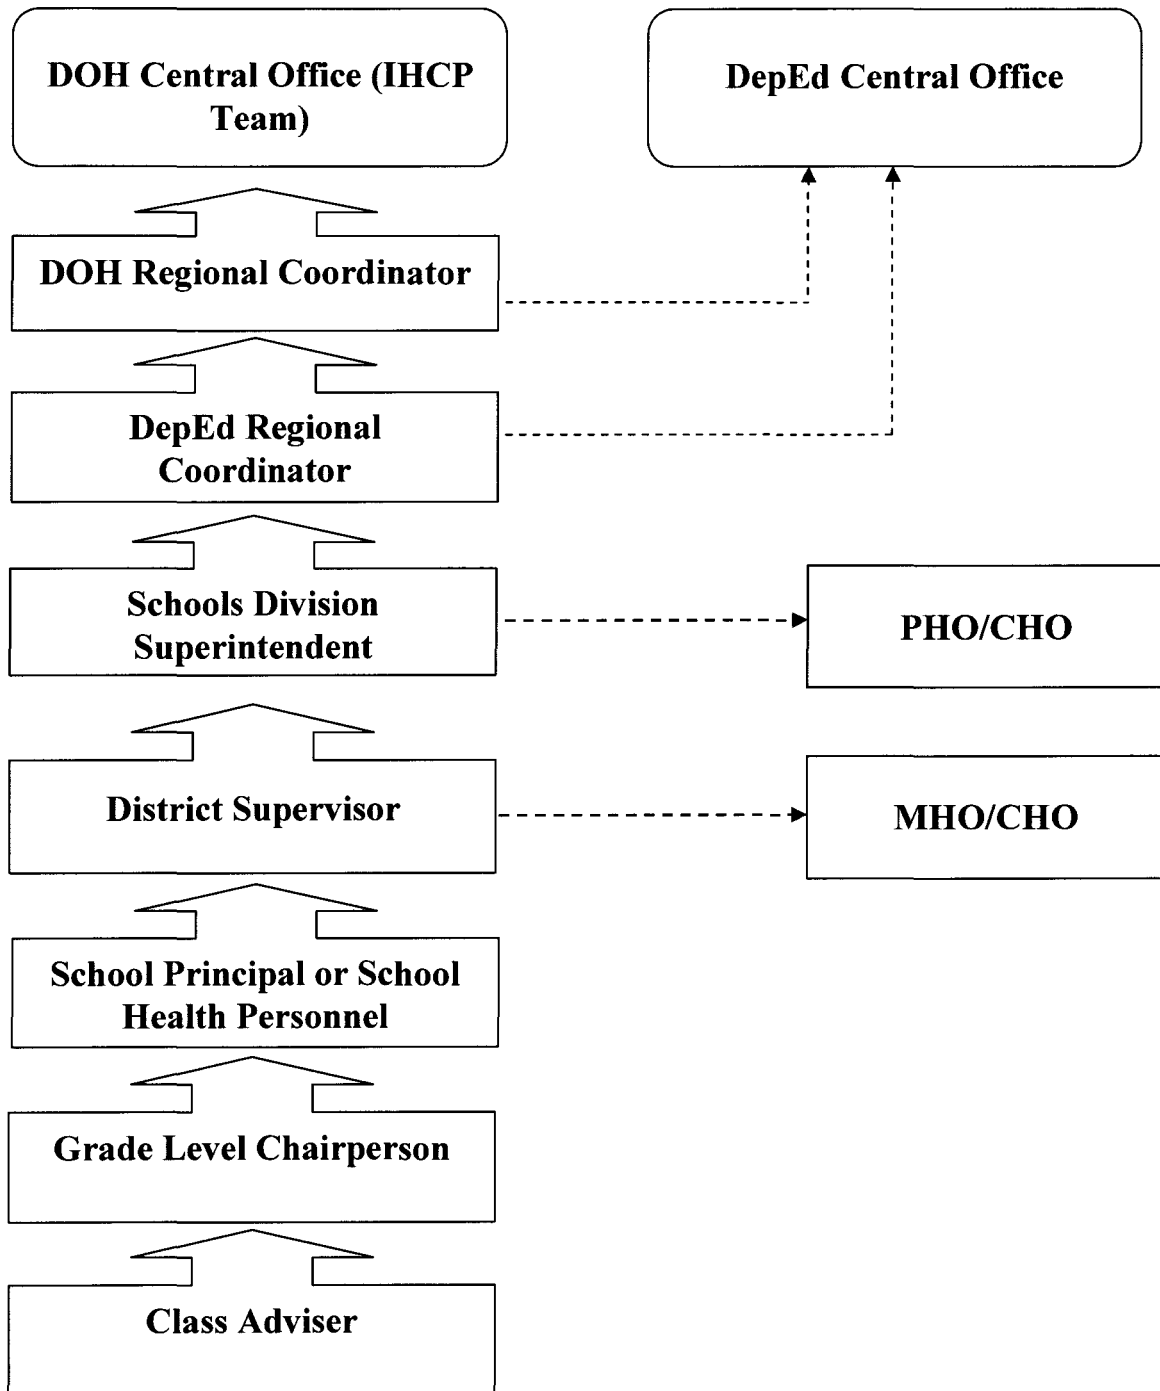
DOH Central Office (IHCP Team)

DepEd Central Office

DOH Regional Coordinator

DepEd Regional Coordinator

Schools Division Superintendent

PHO/CHO

District Supervisor

MHO/CHO

School Principal or School Health Personnel

Grade Level Chairperson

Class Adviser